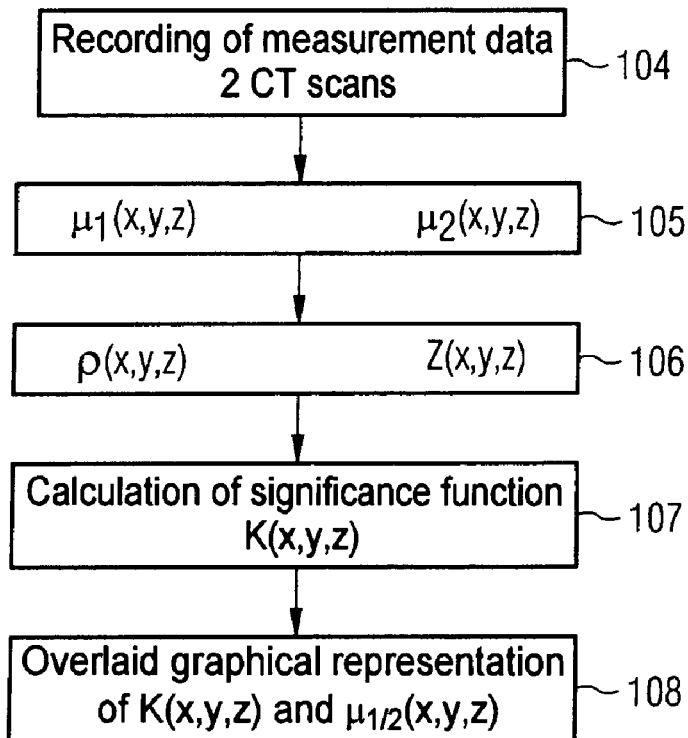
Recording of measurement data
2 CT scans

104

$\mu_1(x,y,z)$ $\mu_2(x,y,z)$

105

$\rho(x,y,z)$ $Z(x,y,z)$

106

Calculation of significance function
$K(x,y,z)$

107

Overlaid graphical representation
of $K(x,y,z)$ and $\mu_{1/2}(x,y,z)$

108